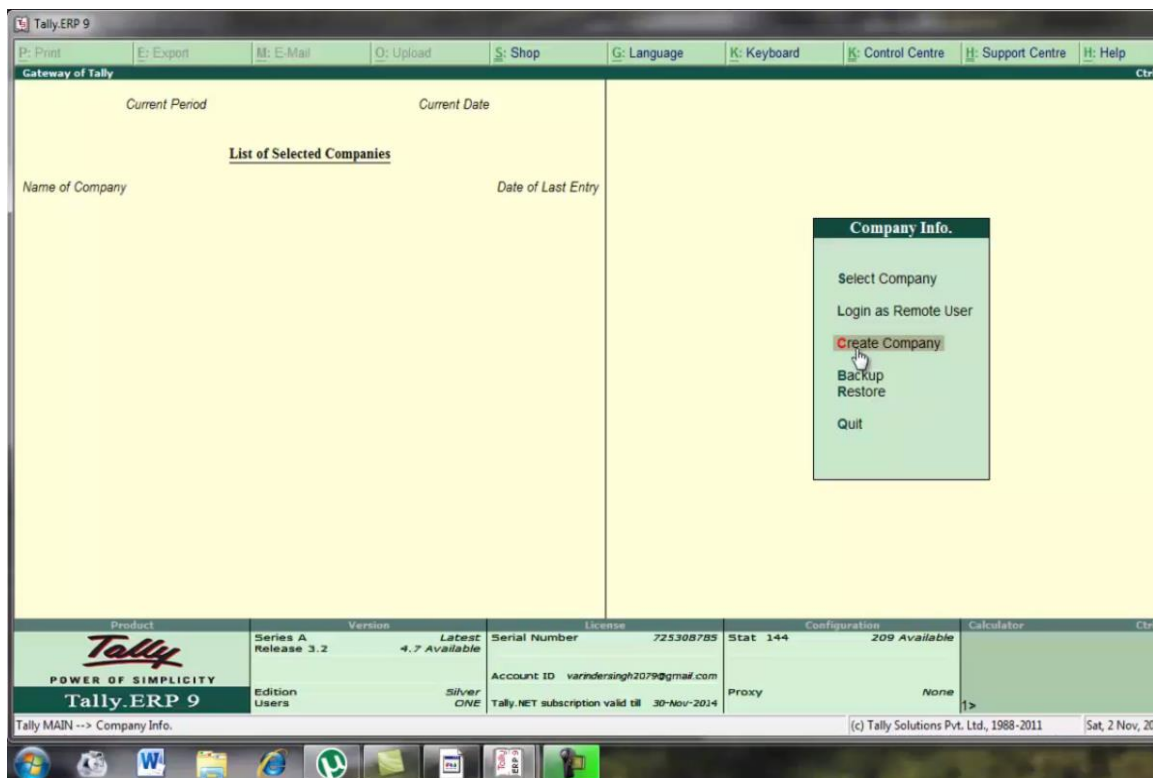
Tally.ERP 9

P: Print | E: Export | M: E-Mail | O: Upload | S: Shop | G: Language | K: Keyboard | K: Control Centre | H: Support Centre | H: Help

Gateway of Tally

Ctr

Current Period

Current Date

List of Selected Companies

Name of Company

Date of Last Entry

Company Info.

Select Company

Login as Remote User

Create Company

Backup

Restore

Quit

Product

Tally

POWER OF SIMPLICITY

Tally.ERP 9

Version

Series A

Release 3.2

Latest

4.7 Available

Edition

Silver

Users

ONE

License

Serial Number

725308785

Account ID varindersingh2079@gmail.com

Tally.NET subscription valid till 30-Nov-2014

Configuration

Stat 144

209 Available

Proxy

None

Calculator

Ctr

1>

Tally MAIN --> Company Info.

(c) Tally Solutions Pvt. Ltd., 1988-2011

Sat, 2 Nov, 20